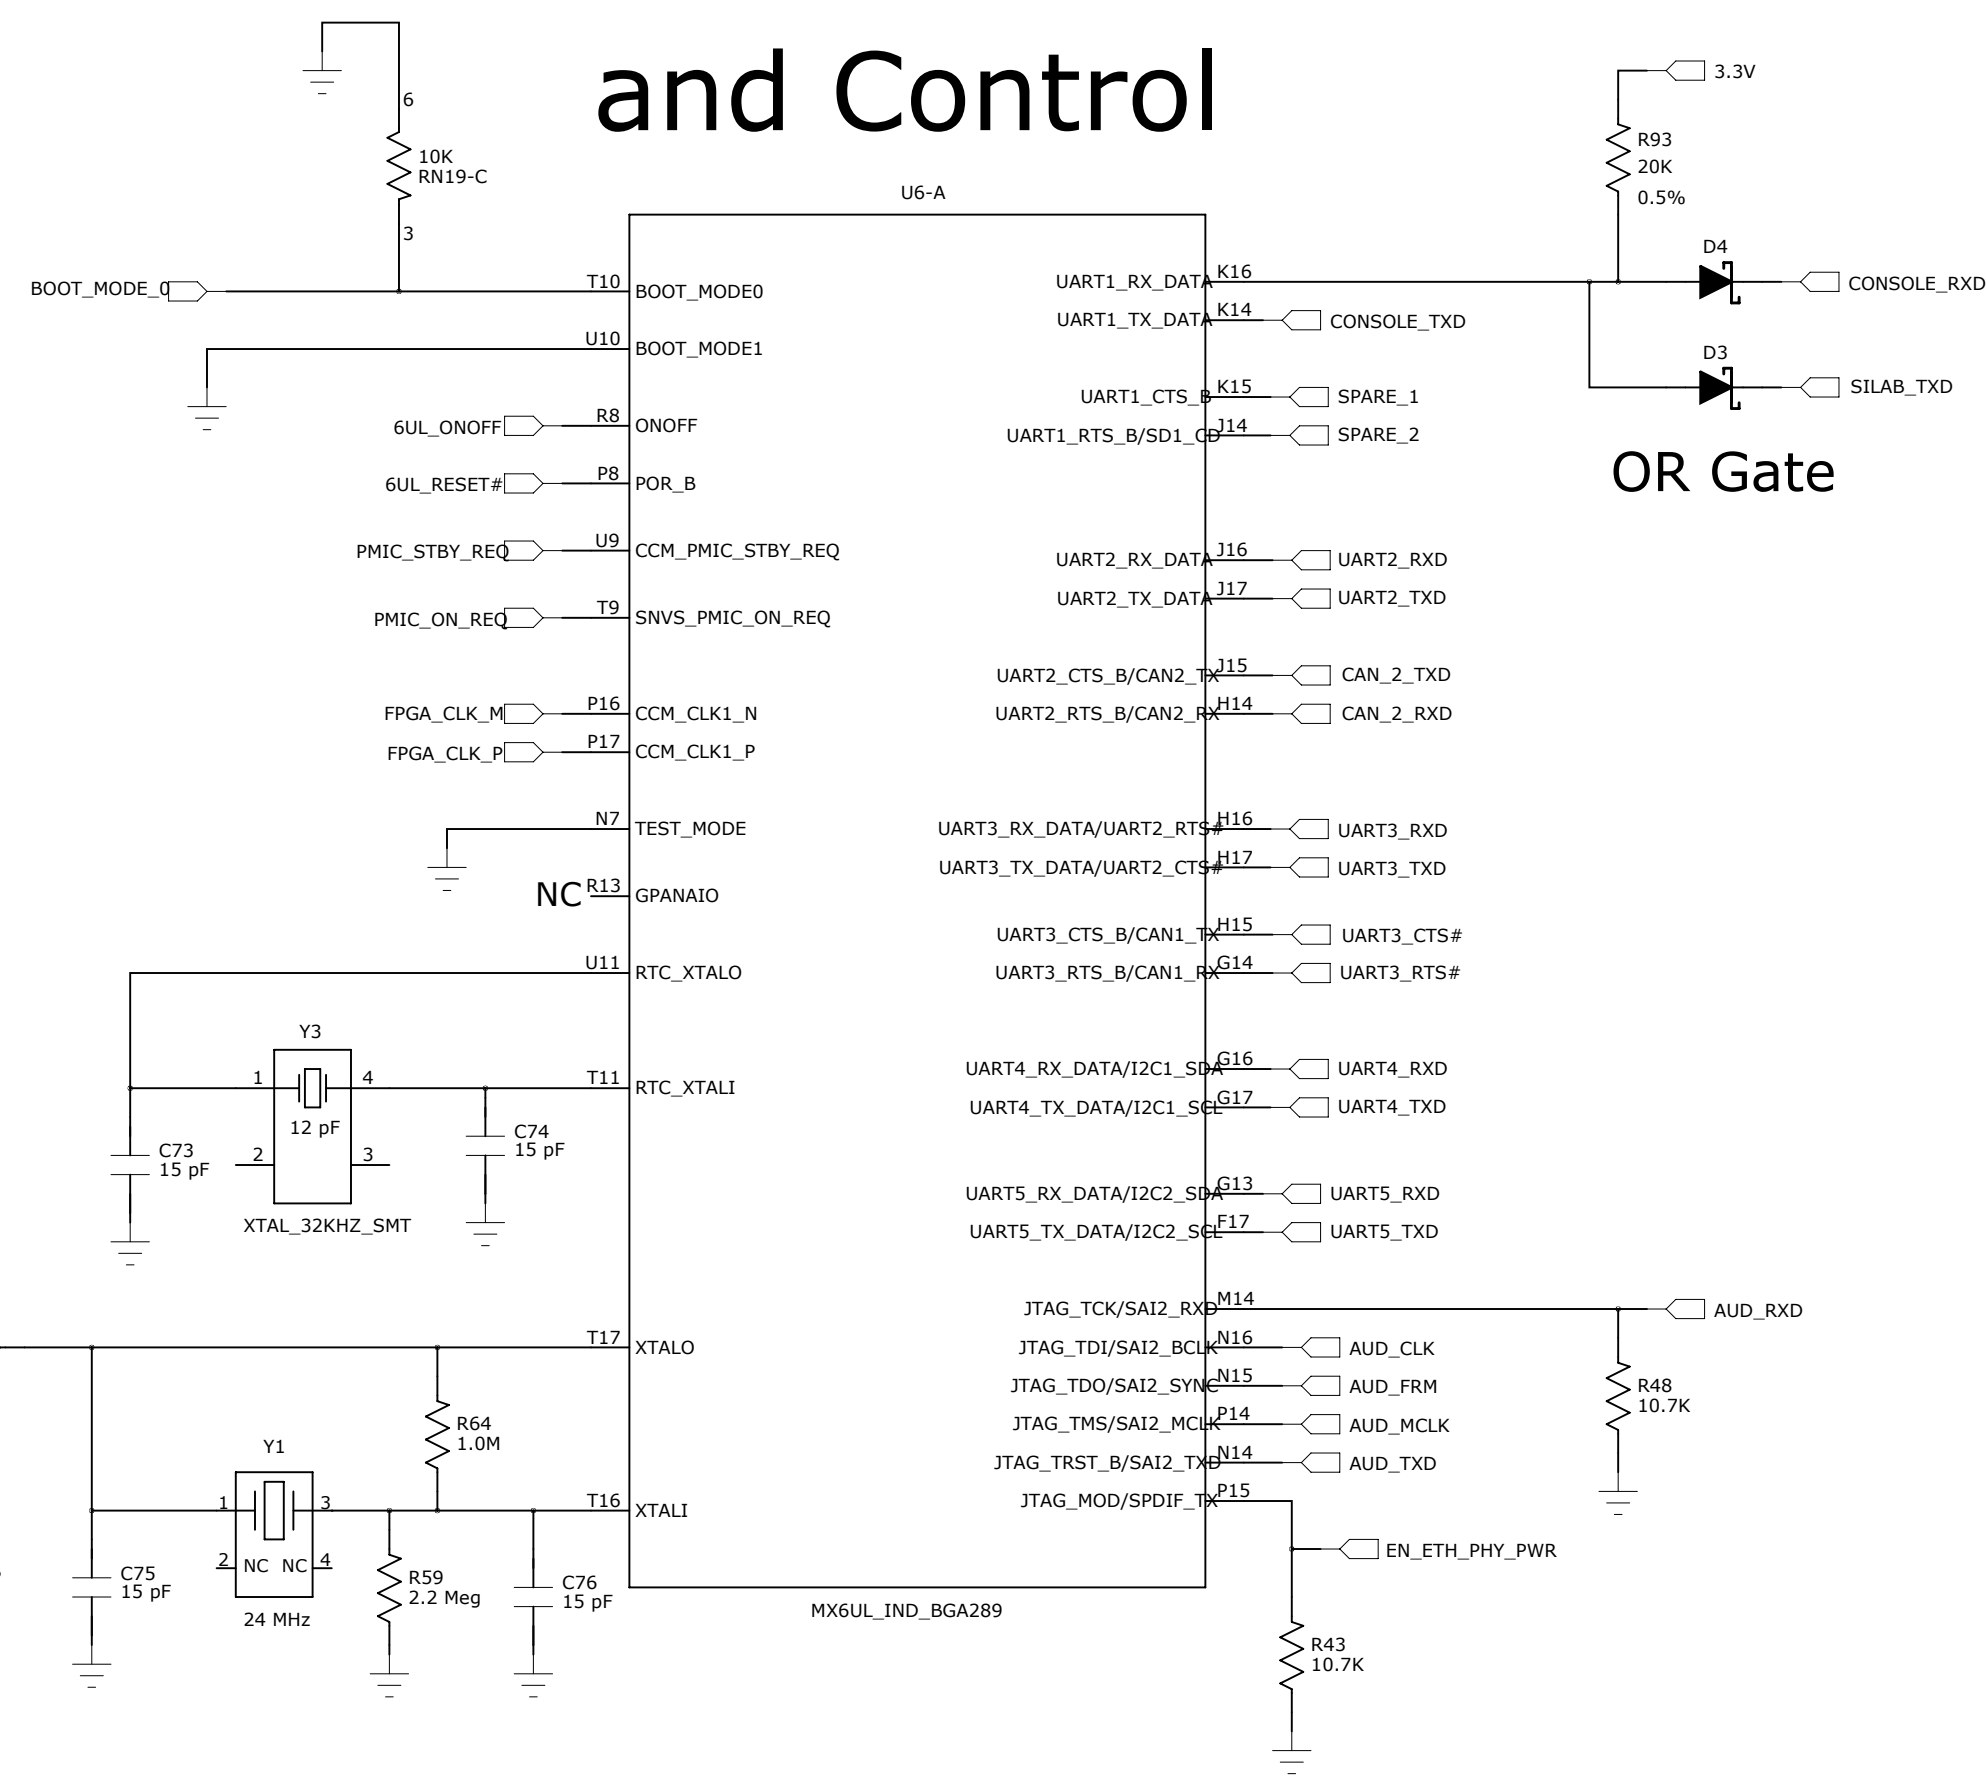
and Control

6
10K
RN19-C
3

3.3V
R93
20K
0.5%

U6-A

D4
D3

BOOT_MODE_0
T10 BOOT_MODE0
U10 BOOT_MODE1
6UL_ONOFF
R8 ONOFF
6UL_RESET#
P8 POR_B
PMIC_STBY_REQ
U9 CCM_PMIC_STBY_REQ
PMIC_ON_REQ
T9 SNVS_PMIC_ON_REQ
FPGA_CLK_M
P16 CCM_CLK1_N
FPGA_CLK_P
P17 CCM_CLK1_P
N7 TEST_MODE
NC
R13 GPANAIO
U11 RTC_XTALO
T11 RTC_XTALI
T17 XTALO
T16 XTALI

UART1_RX_DATA K16
CONSOLE_RXD
UART1_TX_DATA K14
CONSOLE_TXD
SILAB_TXD
UART1_CTS_B K15
SPARE_1
UART1_RTS_B/SD1_CD J14
SPARE_2

OR Gate

UART2_RX_DATA J16
UART2_RXD
UART2_TX_DATA J17
UART2_TXD
UART2_CTS_B/CAN2_TX J15
CAN_2_TXD
UART2_RTS_B/CAN2_RX H14
CAN_2_RXD
UART3_RX_DATA/UART2_RTS# H16
UART3_RXD
UART3_TX_DATA/UART2_CTS# H17
UART3_TXD
UART3_CTS_B/CAN1_TX H15
UART3_CTS#
UART3_RTS_B/CAN1_RX G14
UART3_RTS#
UART4_RX_DATA/I2C1_SDA G16
UART4_RXD
UART4_TX_DATA/I2C1_SCL G17
UART4_TXD
UART5_RX_DATA/I2C2_SDA G13
UART5_RXD
UART5_TX_DATA/I2C2_SCL F17
UART5_TXD
JTAG_TCK/SAI2_RXD M14
AUD_RXD
JTAG_TDI/SAI2_BCLK N16
AUD_CLK
JTAG_TDO/SAI2_SYNC N15
AUD_FRM
JTAG_TMS/SAI2_MCLK P14
AUD_MCLK
JTAG_TRST_B/SAI2_TXD N14
AUD_TXD
JTAG_MOD/SPDIF_TX P15
EN_ETH_PHY_PWR

R48
10.7K
R43
10.7K

MX6UL_IND_BGA289

Y3
1 4
12 pF
2 3
XTAL_32KHZ_SMT
C73
15 pF
C74
15 pF

Y1
1 3
2 NC NC 4
24 MHz
R64
1.0M
R59
2.2 Meg
C75
15 pF
C76
15 pF